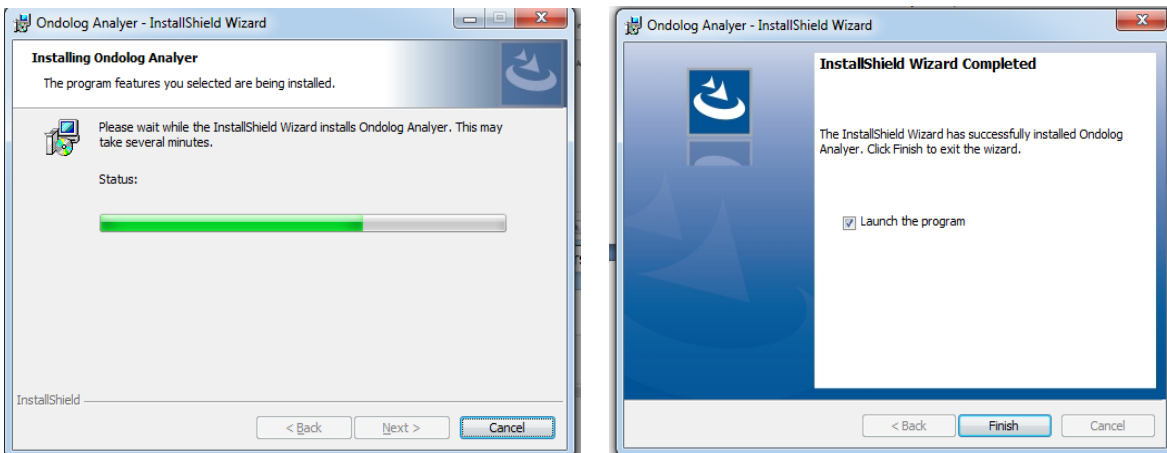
Ondolog Analyer - InstallShield Wizard

Installing Ondolog Analyer

The program features you selected are being installed.

Please wait while the InstallShield Wizard installs Ondolog Analyer. This may take several minutes.

Status:

InstallShield

< Back

Next >

Cancel

Ondolog Analyer - InstallShield Wizard

InstallShield Wizard Completed

The InstallShield Wizard has successfully installed Ondolog Analyer. Click Finish to exit the wizard.

Launch the program

< Back

Finish

Cancel